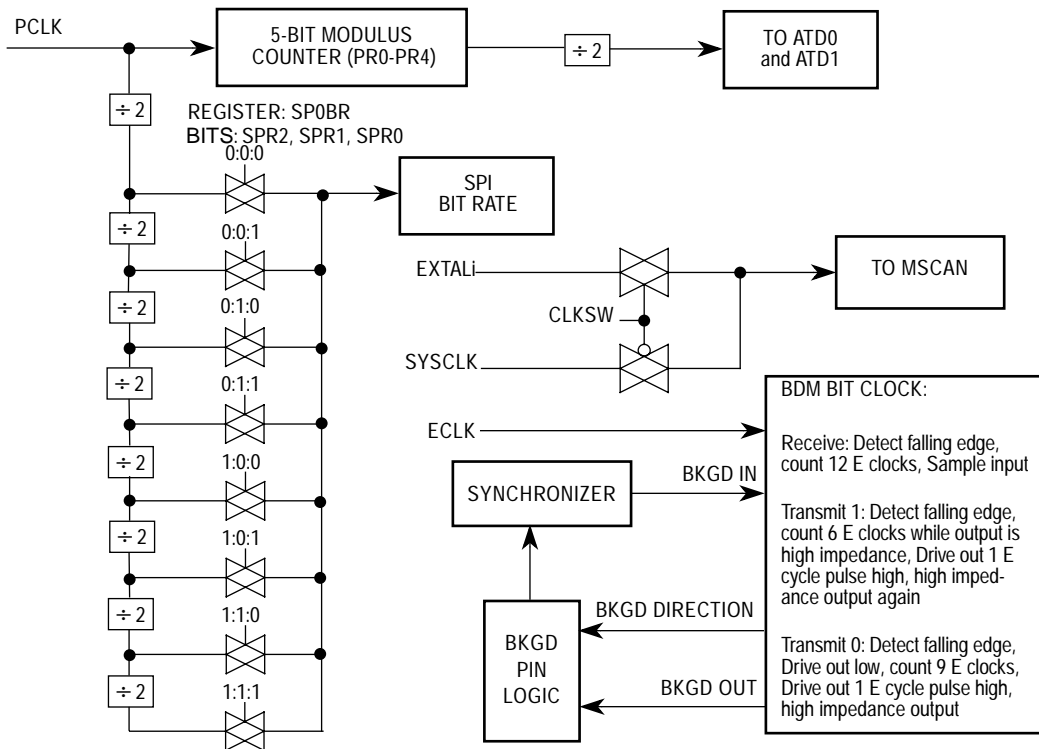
PCLK

5-BIT MODULUS COUNTER (PR0-PR4)

÷ 2

TO ATD0 and ATD1

÷ 2

REGISTER: SP0BR
BITS: SPR2, SPR1, SPR0

0:0:0

SPI BIT RATE

÷ 2

0:0:1

EXTALi

TO MSCAN

÷ 2

0:1:0

CLKSW

SYSCLK

÷ 2

0:1:1

BDM BIT CLOCK:

ECLK

Receive: Detect falling edge, count 12 E clocks, Sample input

÷ 2

1:0:0

SYNCHRONIZER

BKGD IN

Transmit 1: Detect falling edge, count 6 E clocks while output is high impedance, Drive out 1 E cycle pulse high, high impedance output again

÷ 2

1:0:1

÷ 2

1:1:0

BKGD DIRECTION

BKGD PIN LOGIC

Transmit 0: Detect falling edge, Drive out low, count 9 E clocks, Drive out 1 E cycle pulse high, high impedance output

÷ 2

1:1:1

BKGD OUT